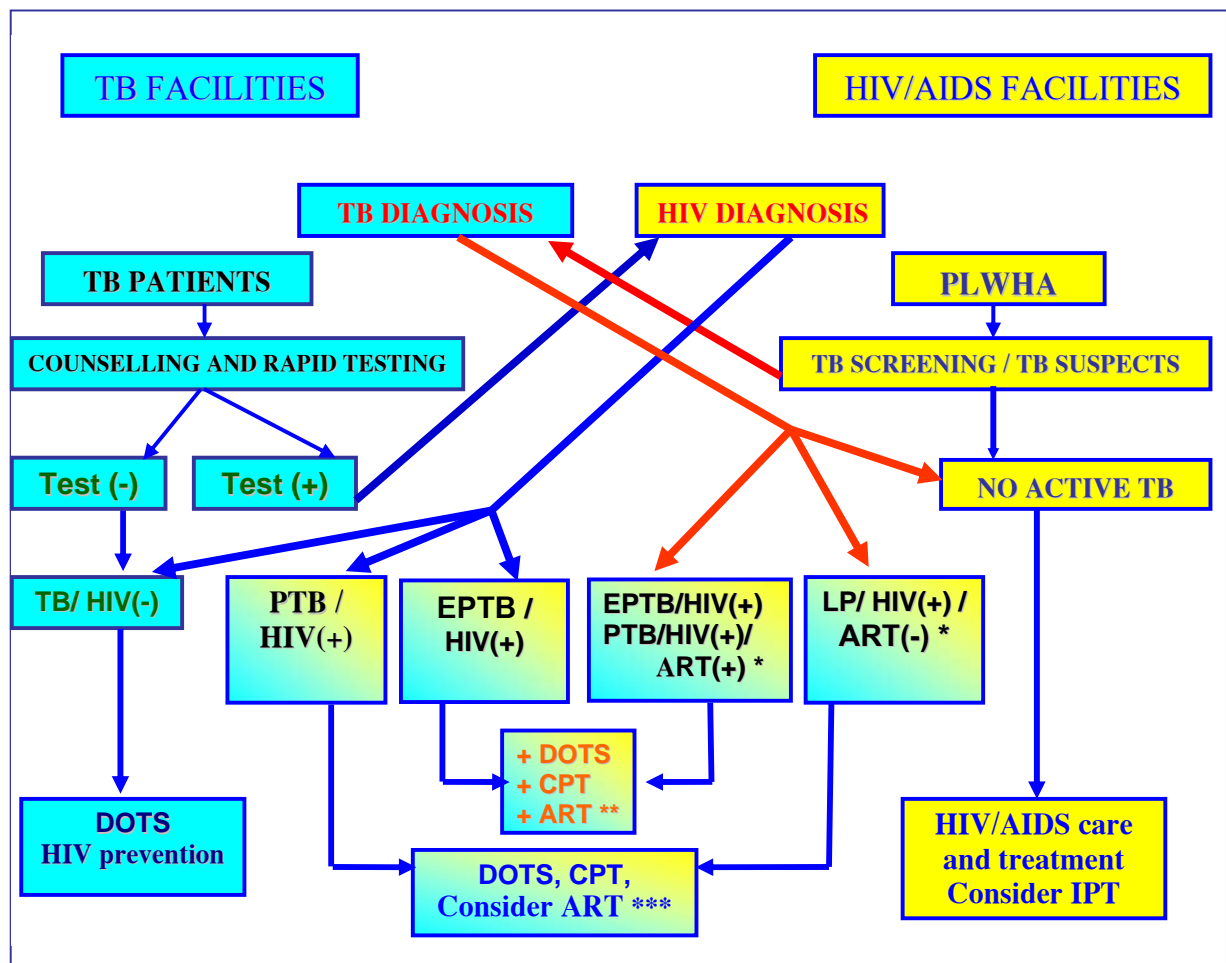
TB FACILITIES

HIV/AIDS FACILITIES

TB DIAGNOSIS

HIV DIAGNOSIS

TB PATIENTS

PLWHA

COUNSELLING AND RAPID TESTING

TB SCREENING / TB SUSPECTS

Test (-)

Test (+)

NO ACTIVE TB

TB/ HIV(-)

PTB / HIV(+)

EPTB / HIV(+)

EPTB/HIV(+) PTB/HIV(+)/ ART(+) *

LP/ HIV(+) / ART(-) *

+ DOTS
+ CPT
+ ART **

DOTS
HIV prevention

DOTS, CPT, Consider ART ***

HIV/AIDS care and treatment Consider IPT